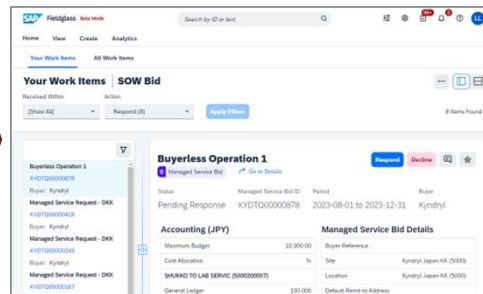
SAP Fieldglass Beta Mode

Search by ID or text

99+

LL

Home View Create Analytics

Your Work Items All Work Items

Your Work Items | SOW Bid

Received Within
[Show All]

Action
Respond (8)

Apply Filters

8 Items Found

Buyerless Operation 1
KYDTQ00000878
Buyer: Kyndryl

Managed Service Request - DKK
KYDTQ00000418
Buyer: Kyndryl

Managed Service Request - DKK
KYDTQ00000249
Buyer: Kyndryl

Managed Service Request - DKK
KYDTQ00000167

Buyerless Operation 1

Managed Service Bid

Go to Details

Respond

Decline

| Status | Managed Service Bid ID | Period | Buyer |
|---|---|---|---|
| Pending Response | KYDTQ00000878 | 2023-08-01 to 2023-12-31 | Kyndryl |

Accounting (JPY)

| Maximum Budget | 10,000.00 |
|---|---|
| Cost Allocation | % |
| SHUKKO TO LAB SERVIC (5000200007) | |
| General Ledger | 100.000 |

Managed Service Bid Details

| Buyer Reference | |
|---|---|
| Site | Kyndryl Japan KK (5000) |
| Location | Kyndryl Japan KK (5000) |
| Default Remit-to Address | |